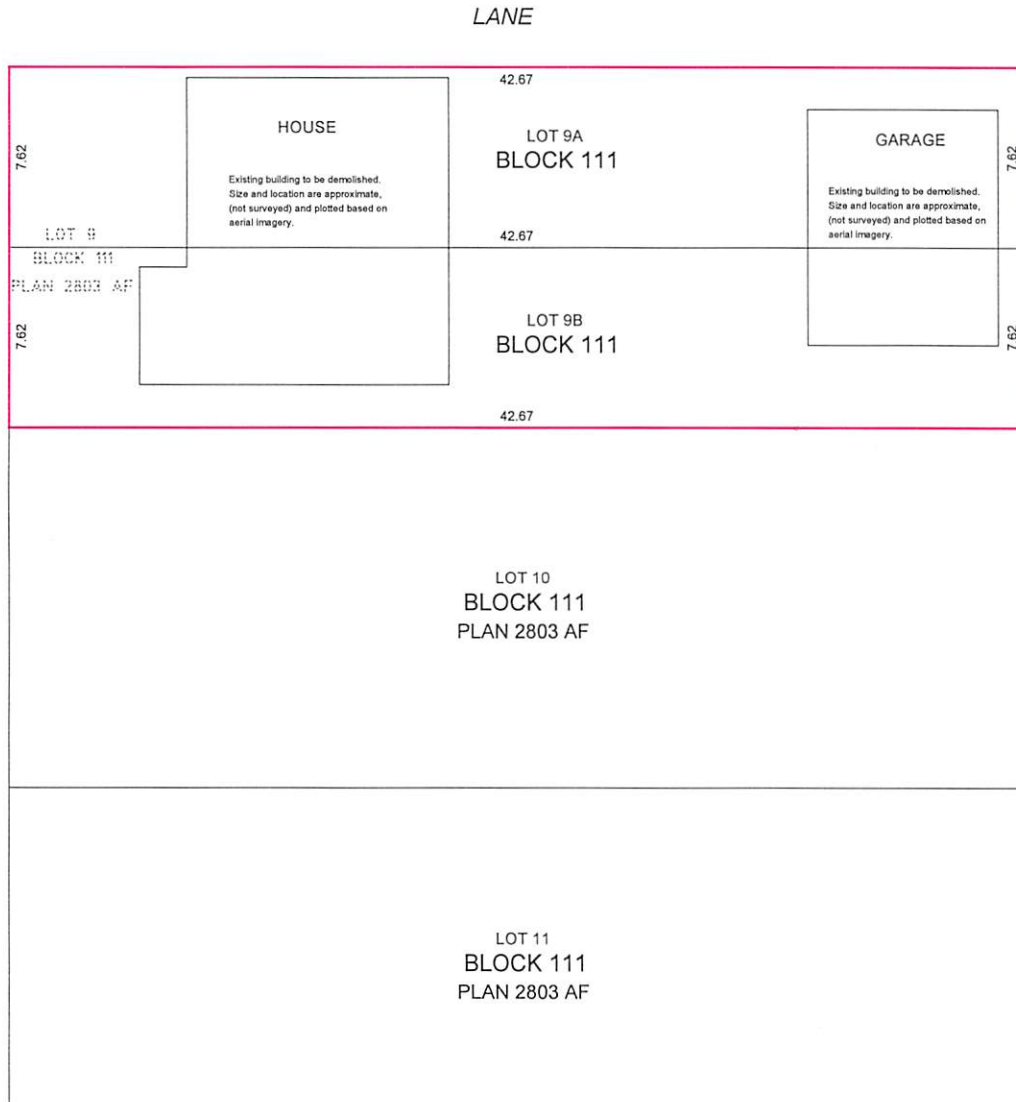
LANE

42.67

HOUSE

Existing building to be demolished. Size and location are approximate, (not surveyed) and plotted based on aerial imagery.

LOT 9A
BLOCK 111

GARAGE

Existing building to be demolished. Size and location are approximate, (not surveyed) and plotted based on aerial imagery.

7.62

7.62

LOT 9
BLOCK 111
PLAN 2803 AF

42.67

LOT 9B
BLOCK 111

7.62

7.62

42.67

LOT 10
BLOCK 111
PLAN 2803 AF

LOT 11
BLOCK 111
PLAN 2803 AF